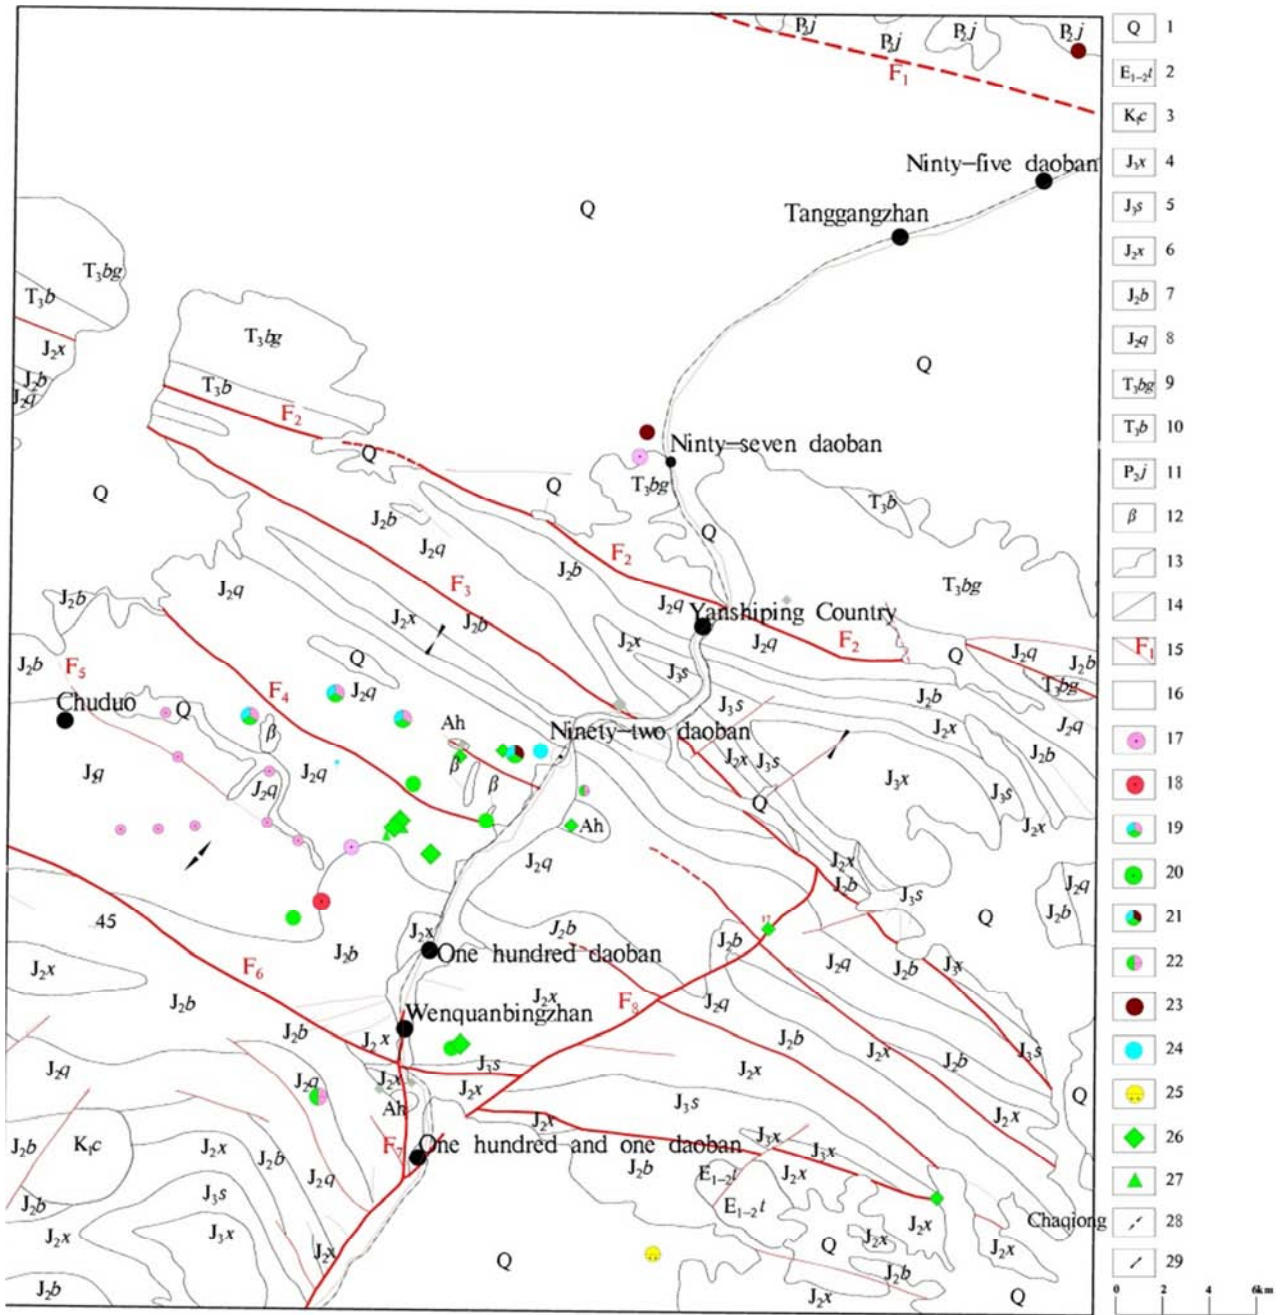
$P_2j$ $P_2j$ $P_2j$ $P_2j$
$F_1$
Ninty-five daoban
Tanggangzhan
Q
$T_3bg$
$T_3b$
$J_2x$
$J_2b$
$J_2q$
$T_3bg$
$T_3b$
$F_2$
Q
Ninty-seven daoban
$T_3bg$
Q
Q
$J_2b$
$J_2q$
$F_2$
$T_3b$
Q
$J_2b$
$J_2q$
$F_3$
$J_2b$
$J_2q$
Yanshiping Country
$F_2$
$T_3bg$
$J_2x$
$J_2b$
$J_2q$
$J_2q$
$J_2b$
$F_5$
Q
$J_2q$
$J_3s$
Q
$J_2q$
$J_2b$
$T_3bg$
Chuduo
Q
$F_4$
$J_2q$
Ah
Ninety-two daoban
$J_3s$
$J_2b$
$J_2x$
$J_2q$
$\beta$
$J_2x$ $J_3s$
$J_2b$
$J_2q$
$J_2q$
$J_2q$
$\beta$
$\beta$
$J_3x$
$J_3s$
Q
Ah
$J_2x$
$J_2q$
$J_2x$
$J_2b$
$J_3s$
$J_2q$
Q
$J_2b$
45
$J_2b$
$J_2x$
One hundred daoban
$J_2b$
$J_2q$
$J_2b$
$J_3s$
$J_2x$
$F_6$
$J_2b$
$J_2x$
Wenquanbingzhan
$F_8$
$J_2q$
$J_2b$
$J_2x$
$J_2b$
$J_3s$
$J_2b$
$J_2q$
$J_2x$
$J_3s$
$J_2x$
$J_2q$
$J_2x$
Ah
$J_3s$
$J_2x$
Q
$J_2b$
$K_1c$
$J_2x$
$J_2b$
$J_2q$
$F_7$
One hundred and one daoban
$J_3x$
$J_3x$
$J_2x$
$J_2b$
$E_{1-2}t$
$E_{1-2}t$
$J_2x$
$J_3s$
$J_3x$
$J_2b$
$J_2x$
Chaqiong
$J_2x$
$J_2x$
Q
$J_2x$
$J_2b$
Q
$J_2b$
$J_2x$
Q

Q 1
$E_{1-2}t$ 2
$K_1c$ 3
$J_3x$ 4
$J_3s$ 5
$J_2x$ 6
$J_2b$ 7
$J_2q$ 8
$T_3bg$ 9
$T_3b$ 10
$P_2j$ 11
$\beta$ 12
13
14
$F_1$ 15
16
17
18
19
20
21
22
23
24
25
26
27
28
29
0 2 4 6km